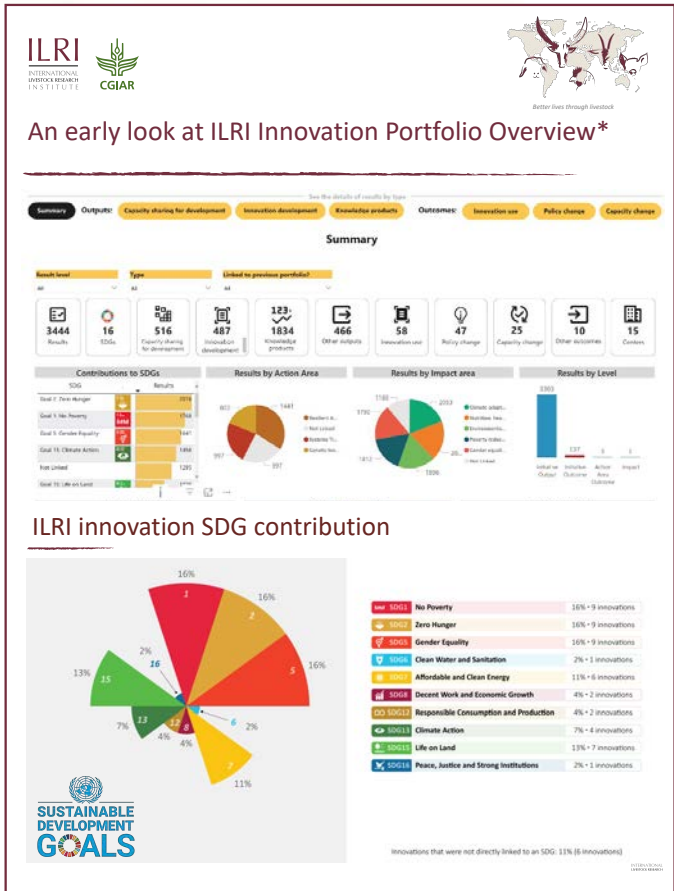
ILRI
INTERNATIONAL LIVESTOCK RESEARCH INSTITUTE

CGIAR

Better lives through livestock

An early look at ILRI Innovation Portfolio Overview*

See the details of results by type

Summary Outputs: Capacity sharing for development Innovation development Knowledge products Outcomes: Innovation use Policy change Capacity change

Summary

Result level
All

Type
All

Linked to previous portfolio?
All

| 3444 | 16 | 516 | 487 | 1834 | 466 | 58 | 47 | 25 | 10 | 15 |
|---|---|---|---|---|---|---|---|---|---|---|
| Results | SDGs | Capacity sharing for development | Innovation development | Knowledge products | Other outputs | Innovation use | Policy change | Capacity change | Other outcomes | Centers |

Contributions to SDGs

| SDG | Results |
|---|---|
| Goal 2: Zero Hunger | 2016 |
| Goal 1: No Poverty | 1768 |
| Goal 5: Gender Equality | 1447 |
| Goal 13: Climate Action | 1358 |
| Not Linked | 1285 |
| Goal 15: Life on Land | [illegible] |

Results by Action Area
803 1441 997 997
Resilient A... Not Linked Resilient Tr... Genetic Inn...

Results by Impact area
1180 1790 2053 1812 1806 20...
Climate adapt... Nutrition hea... Environmenta... Poverty reduc... Gender equal... Not Linked

Results by Level
3303 137 5 1
Initiative Output Initiative Outcome Action Area Outcome Impact

ILRI innovation SDG contribution

16% 16% 16% 2% 13% 7% 4% 4% 2% 11%
1 2 5 16 15 13 12 8 6 7

SUSTAINABLE DEVELOPMENT GOALS

| SDG1 No Poverty | 16% • 9 innovations |
|---|---|
| SDG2 Zero Hunger | 16% • 9 innovations |
| SDG5 Gender Equality | 16% • 9 innovations |
| SDG6 Clean Water and Sanitation | 2% • 1 innovations |
| SDG7 Affordable and Clean Energy | 11% • 6 innovations |
| SDG8 Decent Work and Economic Growth | 4% • 2 innovations |
| SDG12 Responsible Consumption and Production | 4% • 2 innovations |
| SDG13 Climate Action | 7% • 4 innovations |
| SDG15 Life on Land | 13% • 7 innovations |
| SDG16 Peace, Justice and Strong Institutions | 2% • 1 innovations |

Innovations that were not directly linked to an SDG: 11% (6 innovations)

INTERNATIONAL LIVESTOCK RESEARCH